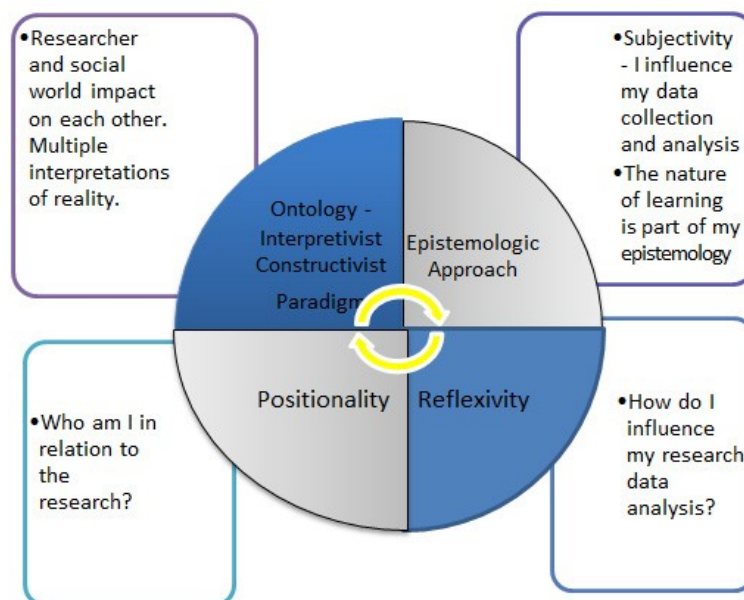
•Researcher and social world impact on each other. Multiple interpretations of reality.

•Subjectivity - I influence my data collection and analysis

•The nature of learning is part of my epistemology

Ontology - Interpretivist Constructivist Paradigm

Epistemologic Approach

Positionality

Reflexivity

•Who am I in relation to the research?

•How do I influence my research data analysis?